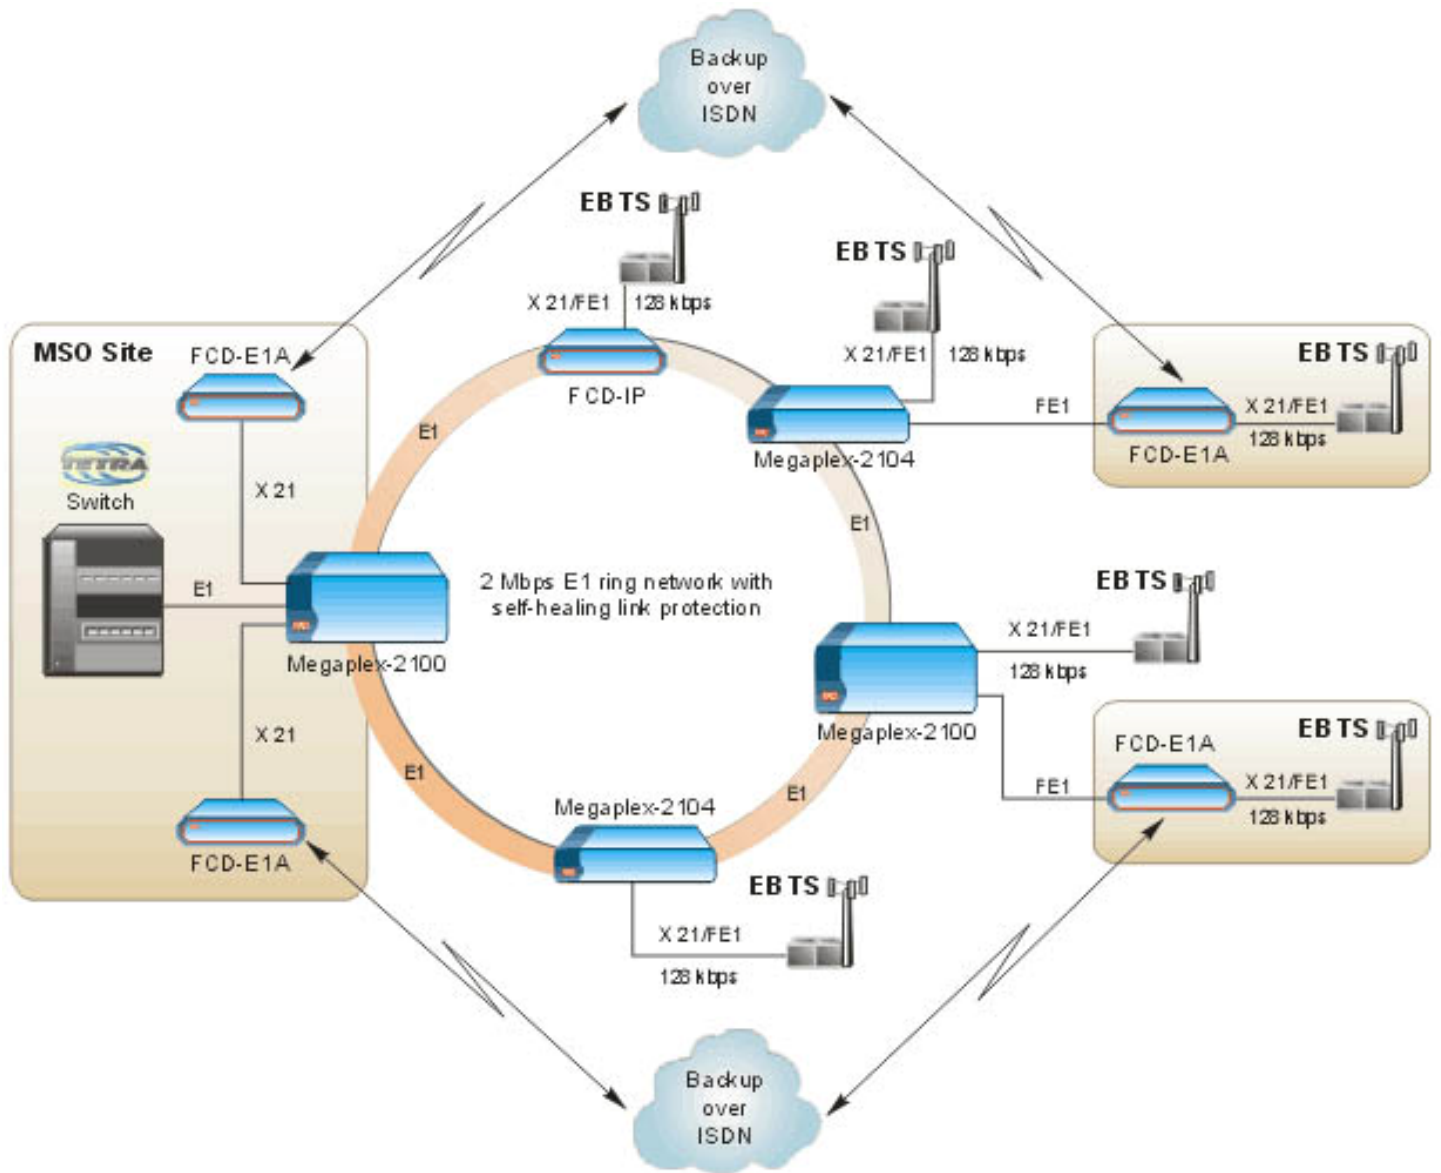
Backup over ISDN

EBTS

X.21/FE1 128 kbps

EBTS

X.21/FE1 128 kbps

MSO Site

FCD-E1A

FCD-IP

E1

Megaplex-2104

FE1

EBTS

X.21/FE1 128 kbps

FCD-E1A

TETRA

Switch

X.21

E1

2 Mbps E1 ring network with self-healing link protection

E1

EBTS

X.21/FE1

128 kbps

Megaplex-2100

Megaplex-2100

X.21

E1

FCD-E1A

EBTS

X.21/FE1 128 kbps

FE1

Megaplex-2104

E1

FCD-E1A

EBTS

X.21/FE1

128 kbps

Backup over ISDN